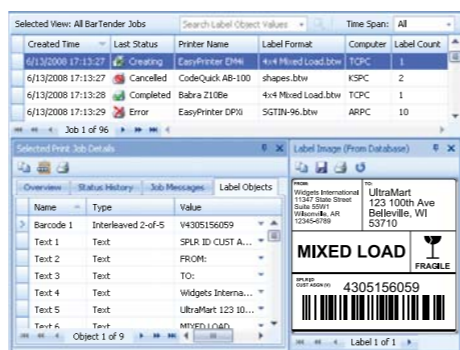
Selected View: All BarTender Jobs

Search Label Object Values

Time Span: All

| Created Time | Last Status | Printer Name | Label Format | Computer | Label Count |
|---|---|---|---|---|---|
| 6/13/2008 17:13:27 | Creating | EasyPrinter EMki | 4x4 Mixed Load.btw | TCPC | 1 |
| 6/13/2008 17:13:27 | Cancelled | CodeQuick AB-100 | shapes.btw | KSPC | 2 |
| 6/13/2008 17:13:28 | Completed | Babra Z10Be | 4x4 Mixed Load.btw | TCPC | 1 |
| 6/13/2008 17:13:29 | Error | EasyPrinter DPXi | SGTIN-96.btw | ARPC | 10 |

Job 1 of 96

Selected Print Job Details

Overview | Status History | Job Messages | Label Objects

| Name | Type | Value |
|---|---|---|
| Barcode 1 | Interleaved 2-of-5 | V4305156059 |
| Text 1 | Text | SPLR ID CUST A... |
| Text 2 | Text | FROM: |
| Text 3 | Text | TO: |
| Text 4 | Text | Widgets Interna... |
| Text 5 | Text | UltraMart 123 10... |
| Text 6 | Text | MIXED LOAD |

Object 1 of 9

Label Image (From Database)

FROM
Widgets International
11347 State Street
Suite 55W1
Wilsonville, AR
12345-6789

TO
UltraMart
123 100th Ave
Belleville, WI
53710

MIXED LOAD

FRAGILE

SPLR ID
CUST ASGN (V)
4305156059

Label 1 of 1